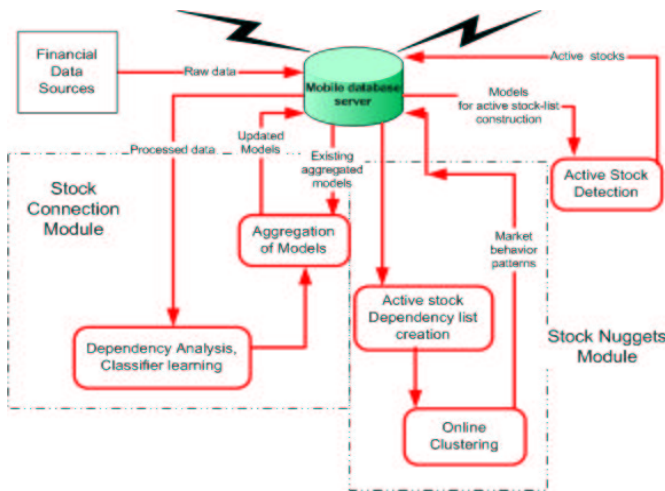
Financial Data Sources

Raw data

Mobile database server

Active stocks

Models for active stock-list construction

Processed data

Updated Models

Existing aggregated models

Active Stock Detection

Stock Connection Module

Aggregation of Models

Market behavior patterns

Active stock Dependency list creation

Stock Nuggets Module

Dependency Analysis, Classifier learning

Online Clustering